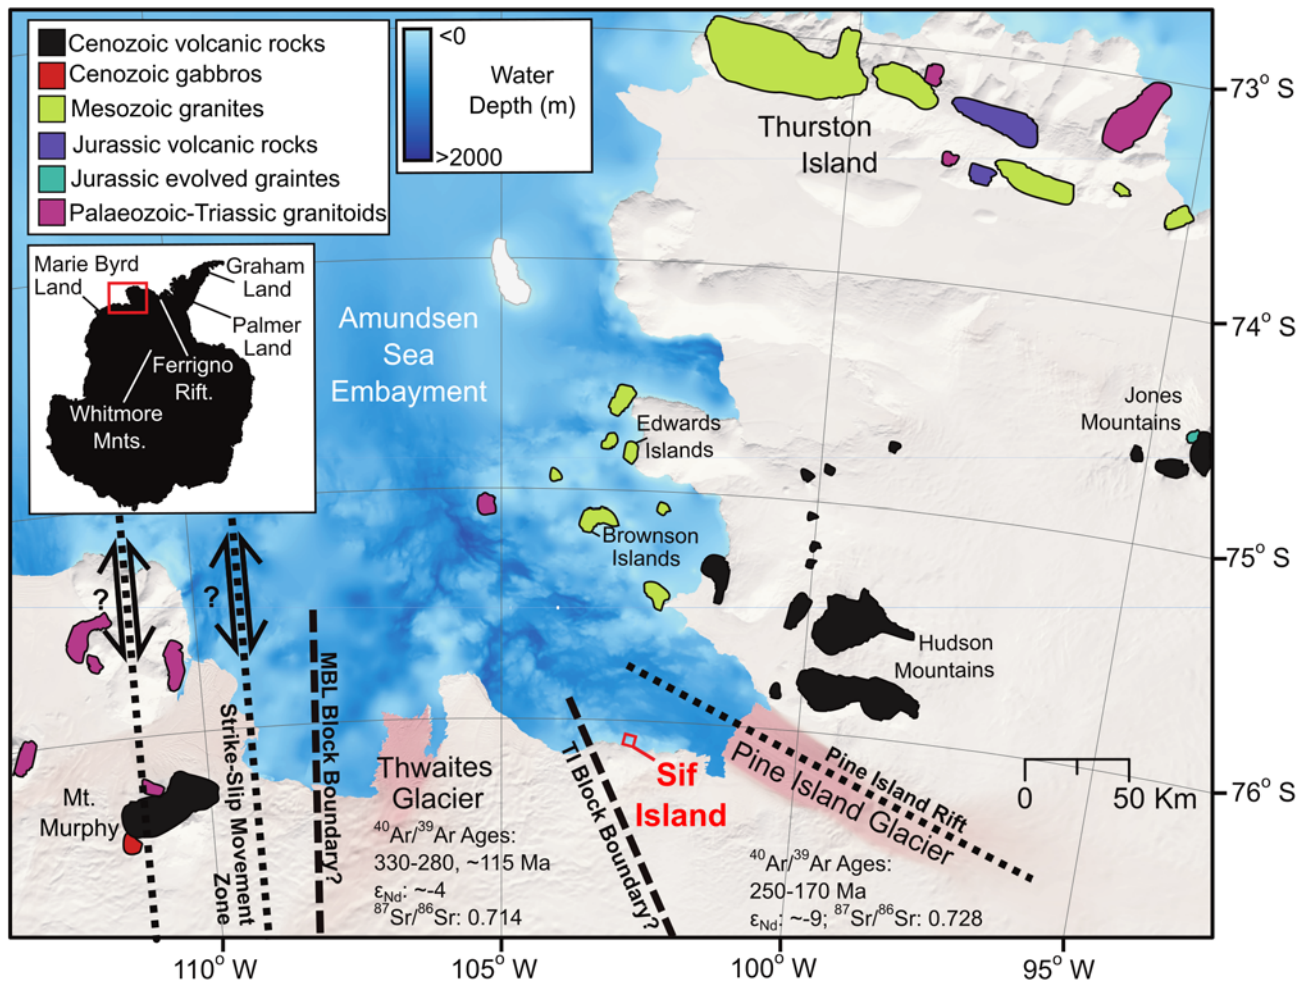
Cenozoic volcanic rocks
Cenozoic gabbros
Mesozoic granites
Jurassic volcanic rocks
Jurassic evolved graintes
Palaeozoic-Triassic granitoids

<0
Water Depth (m)
>2000

Marie Byrd Land
Graham Land
Palmer Land
Ferrigno Rift.
Whitmore Mnts.

Thurston Island

Amundsen Sea Embayment

Edwards Islands

Brownson Islands

Jones Mountains

Hudson Mountains

73° S
74° S
75° S
76° S

?
?

Strike-Slip Movement Zone

MBL Block Boundary?

TI Block Boundary?

Pine Island Rift

Pine Island Glacier

Mt. Murphy

Thwaites Glacier
$^{40}Ar/^{39}Ar$ Ages:
330-280, ~115 Ma
$\varepsilon_{Nd}$: ~-4
$^{87}Sr/^{86}Sr$: 0.714

Sif Island

$^{40}Ar/^{39}Ar$ Ages:
250-170 Ma
$\varepsilon_{Nd}$: ~-9; $^{87}Sr/^{86}Sr$: 0.728

0
50 Km

110° W
105° W
100° W
95° W